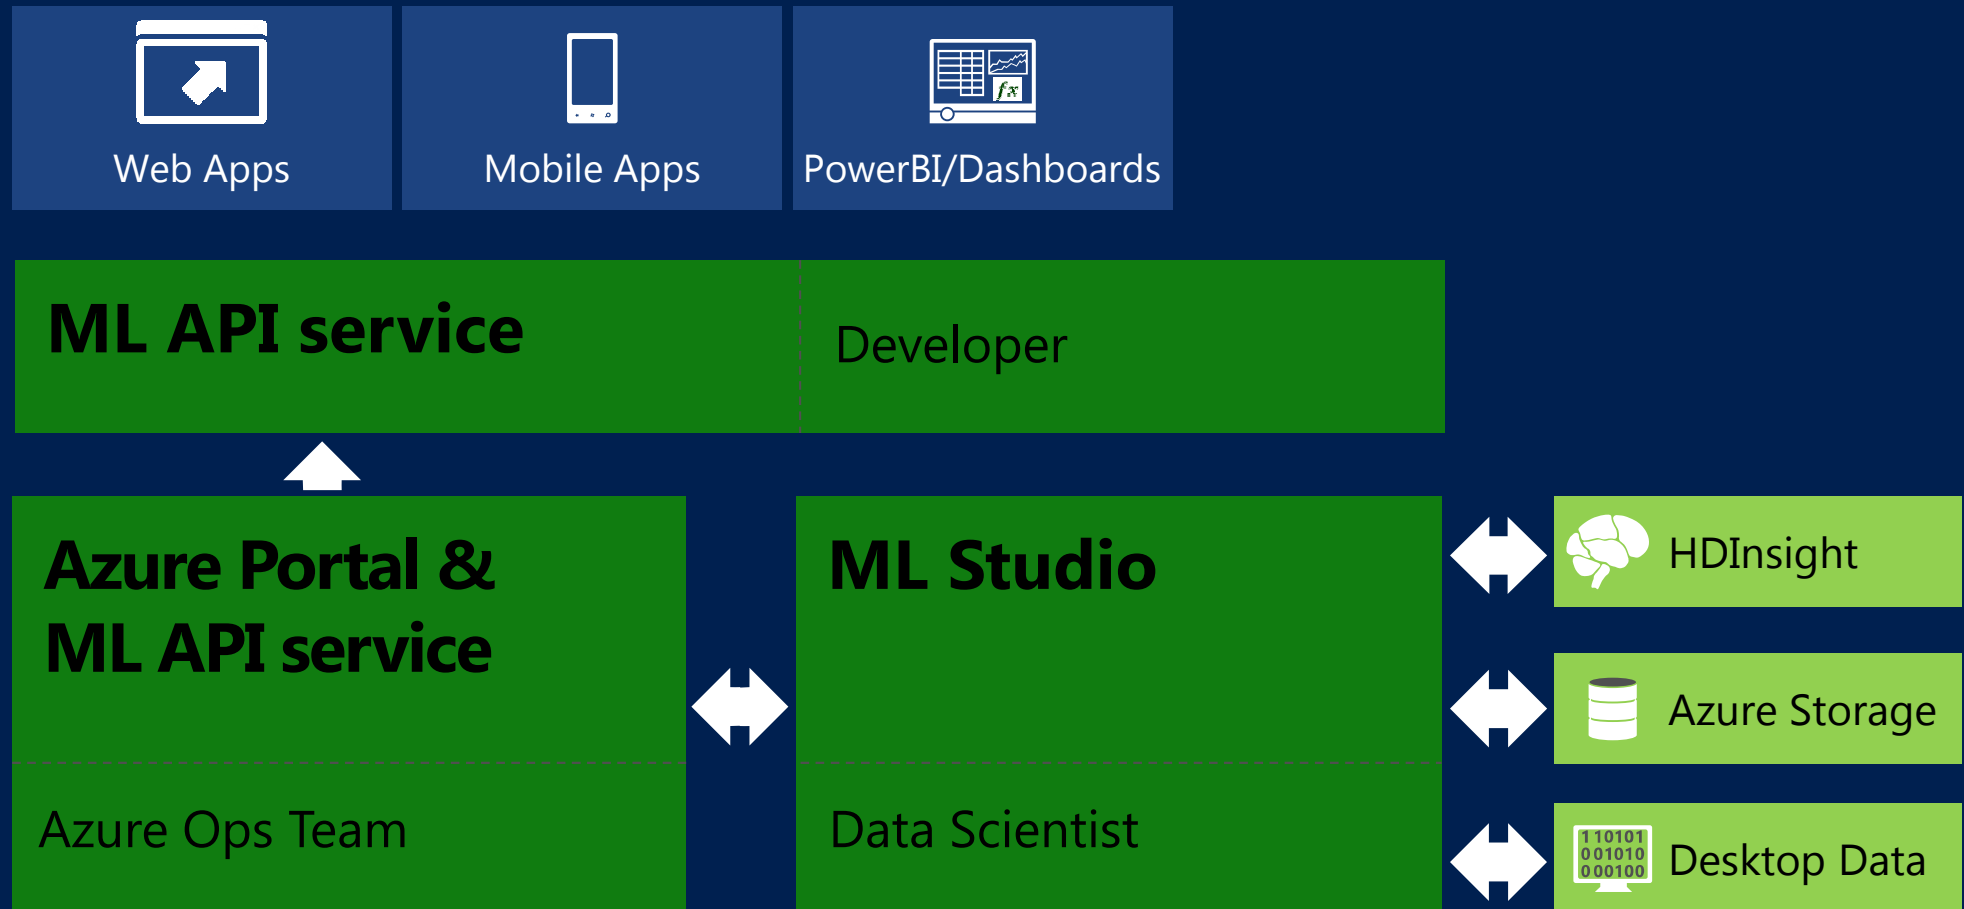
Web Apps

Mobile Apps

PowerBI/Dashboards

ML API service

Developer

Azure Portal & ML API service

Azure Ops Team

ML Studio

Data Scientist

HDInsight

Azure Storage

110101
001010
000100

Desktop Data